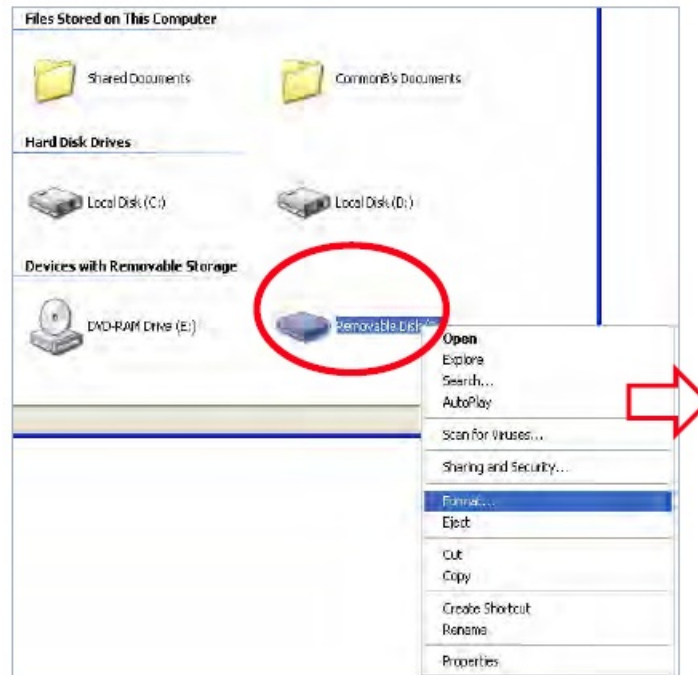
Files Stored on This Computer

Shared Documents

CommonB's Documents

Hard Disk Drives

Local Disk (C:)

Local Disk (D:)

Devices with Removable Storage

DVD-RAM Drive (E:)

Removable Disk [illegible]

Open
Explore
Search...
AutoPlay
Scan for Viruses...
Sharing and Security...
Format...
Eject
Cut
Copy
Create Shortcut
Rename
Properties